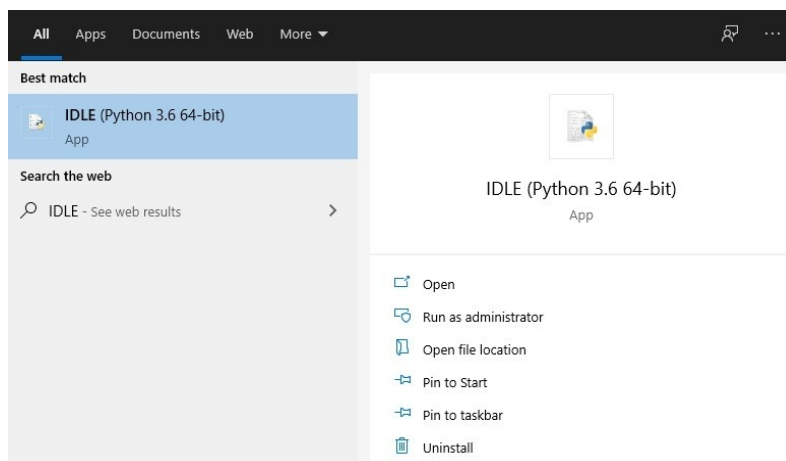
All Apps Documents Web More ▾

Best match

IDLE (Python 3.6 64-bit)
App

Search the web

IDLE - See web results

IDLE (Python 3.6 64-bit)
App

Open
Run as administrator
Open file location
Pin to Start
Pin to taskbar
Uninstall